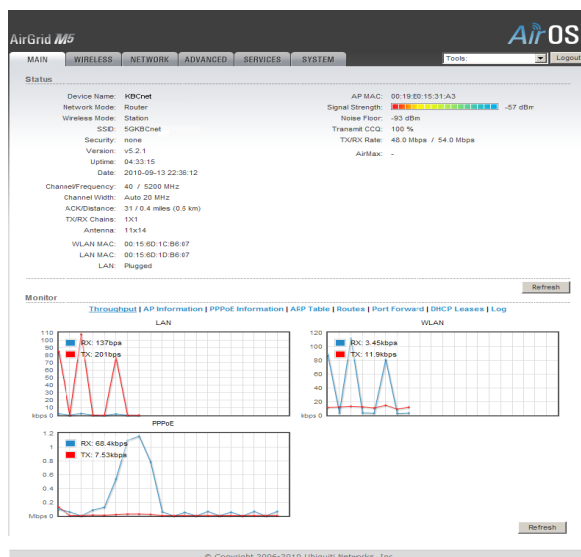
AirGrid M5

AirOS

MAIN | WIRELESS | NETWORK | ADVANCED | SERVICES | SYSTEM

Tools: | Logout

Status

Device Name: KBCnet
Network Mode: Router
Wireless Mode: Station
SSID: 5GKBCnet
Security: none
Version: v5.2.1
Uptime: 04:33:15
Date: 2010-09-13 22:38:12

Channel/Frequency: 40 / 5200 MHz
Channel Width: Auto 20 MHz
ACK/Distance: 31 / 0.4 miles (0.6 km)
TX/RX Chains: 1X1
Antenna: 11x14

WLAN MAC: 00:15:6D:1C:B6:67
LAN MAC: 00:15:6D:1D:B6:67
LAN: Plugged

AP MAC: 00:19:E0:15:31:A3
Signal Strength: -57 dBm
Noise Floor: -93 dBm
Transmit CCQ: 100 %
TX/RX Rate: 48.0 Mbps / 54.0 Mbps

AirMax: -

Refresh

Monitor

Throughput | AP Information | PPPoE Information | ARP Table | Routes | Port Forward | DHCP Leases | Log

LAN

110
100
90
80
70
60
50
40
30
20
10
kbps 0

RX: 137bps
TX: 201bps

WLAN

120
100
80
60
40
20
kbps 0

RX: 3.45kbps
TX: 11.9kbps

PPPoE

1.2
1
0.8
0.6
0.4
0.2
Mbps 0

RX: 68.4kbps
TX: 7.53kbps

Refresh

© Copyright 2006-2010 Ubiquiti Networks, Inc.